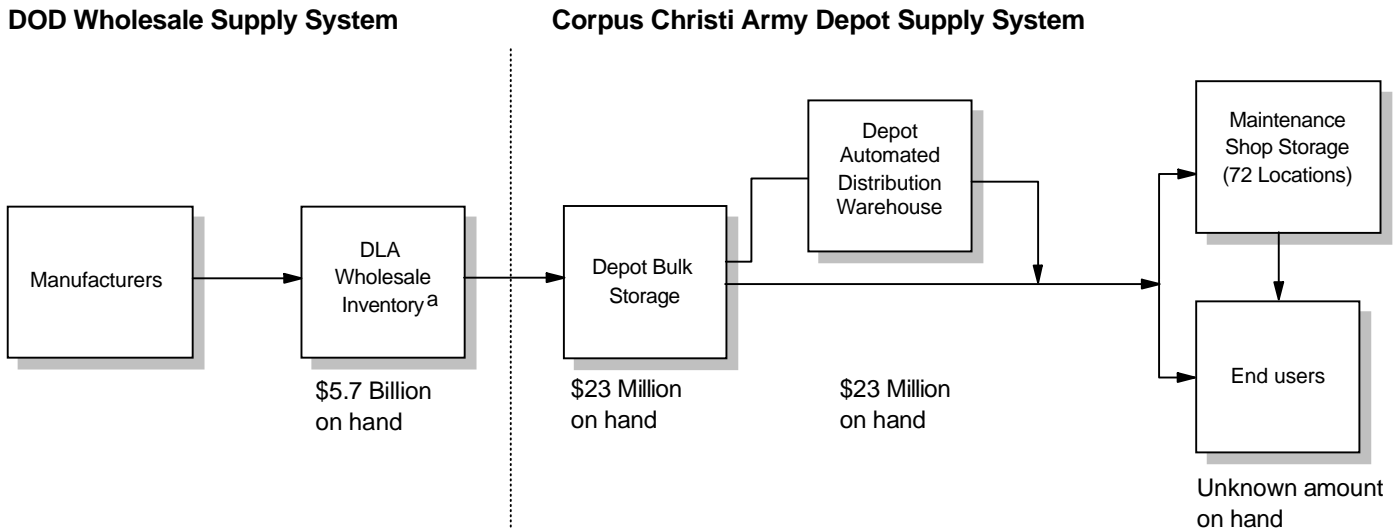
DOD Wholesale Supply System

Corpus Christi Army Depot Supply System

Manufacturers

DLA Wholesale Inventory$^a$

$5.7 Billion on hand

Depot Bulk Storage

$23 Million on hand

Depot Automated Distribution Warehouse

$23 Million on hand

Maintenance Shop Storage (72 Locations)

End users

Unknown amount on hand